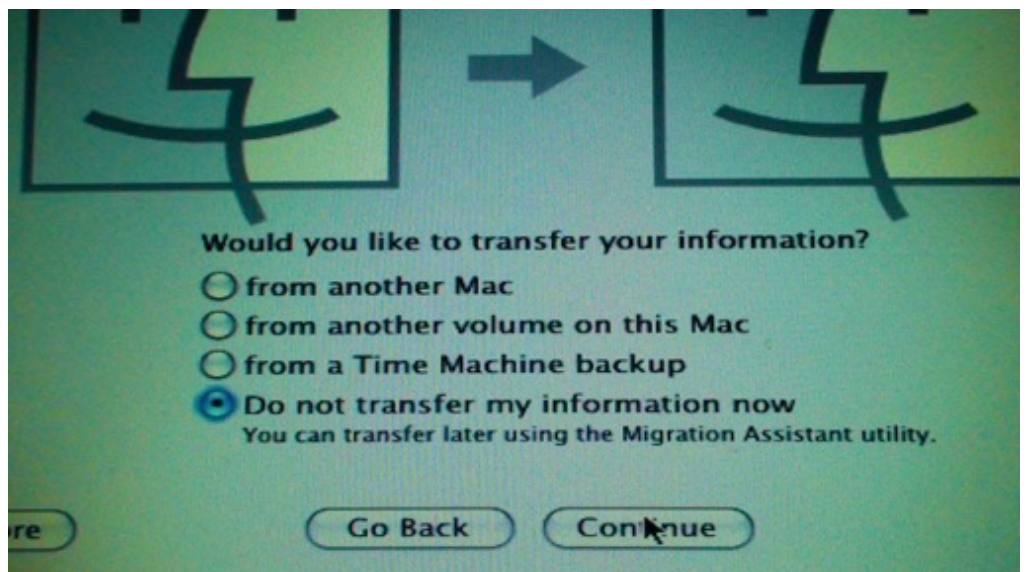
Would you like to transfer your information?

from another Mac

from another volume on this Mac

from a Time Machine backup

Do not transfer my information now

You can transfer later using the Migration Assistant utility.

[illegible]re

Go Back

Con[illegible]nue